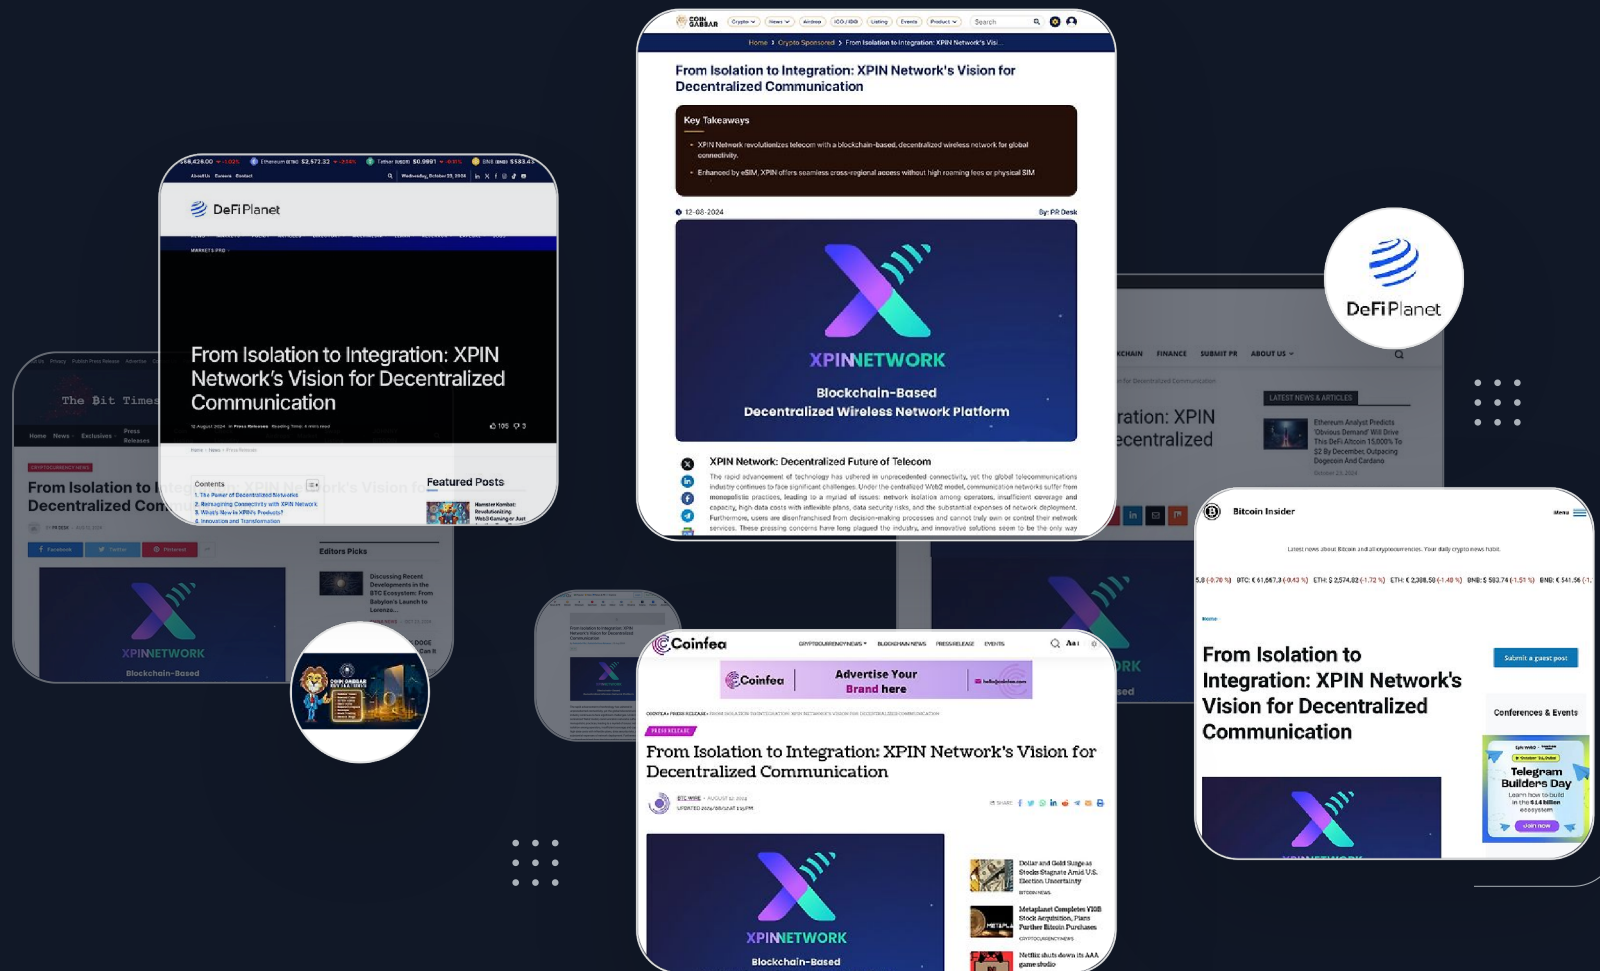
COIN GABBAR Crypto News Airdrop ICO/IDO Listing Events Product Search

Home › Crypto Sponsored › From Isolation to Integration: XPIN Network's Visi...

From Isolation to Integration: XPIN Network's Vision for Decentralized Communication

Key Takeaways

XPIN Network revolutionizes telecom with a blockchain-based, decentralized wireless network for global connectivity.

Enhanced by eSIM, XPIN offers seamless cross-regional access without high roaming fees or physical SIM

12-08-2024 By: PR Desk

XPINNETWORK

Blockchain-Based Decentralized Wireless Network Platform

XPIN Network: Decentralized Future of Telecom

DeFi Planet

From Isolation to Integration: XPIN Network's Vision for Decentralized Communication

Contents

1. The Power of Decentralized Networks
2. Reimagining Connectivity with XPIN Network
3. What's New in XPIN's Products?
4. Innovation and Transformation

Featured Posts

The Bit Times

From Isolation to Integration: XPIN Network's Vision for Decentralized Com...

Facebook Twitter Pinterest

Editors Picks

XPINNETWORK

Blockchain-Based

DeFi Planet

FINANCE SUBMIT PR ABOUT US

LATEST NEWS & ARTICLES

...ration: XPIN ...ecentralized

Bitcoin Insider

From Isolation to Integration: XPIN Network's Vision for Decentralized Communication

Submit a guest post

Conferences & Events

Telegram Builders Day

Coinfea

Advertise Your Brand here

PRESS RELEASE

From Isolation to Integration: XPIN Network's Vision for Decentralized Communication

XPINNETWORK

Blockchain-Based

Dollar and Gold Surge as Stocks Stagnate Amid U.S. Election Uncertainty

Metaplanet Completes ¥10B Stock Acquisition, Plans Further Bitcoin Purchases

Netflix shuts down its AAA game studio